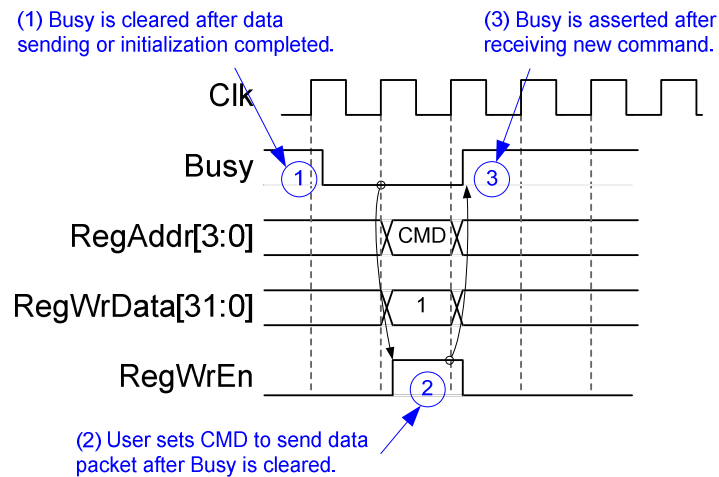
(1) Busy is cleared after data sending or initialization completed.

(3) Busy is asserted after receiving new command.

Clk

Busy

1

3

RegAddr[3:0]

CMD

RegWrData[31:0]

1

RegWrEn

2

(2) User sets CMD to send data packet after Busy is cleared.